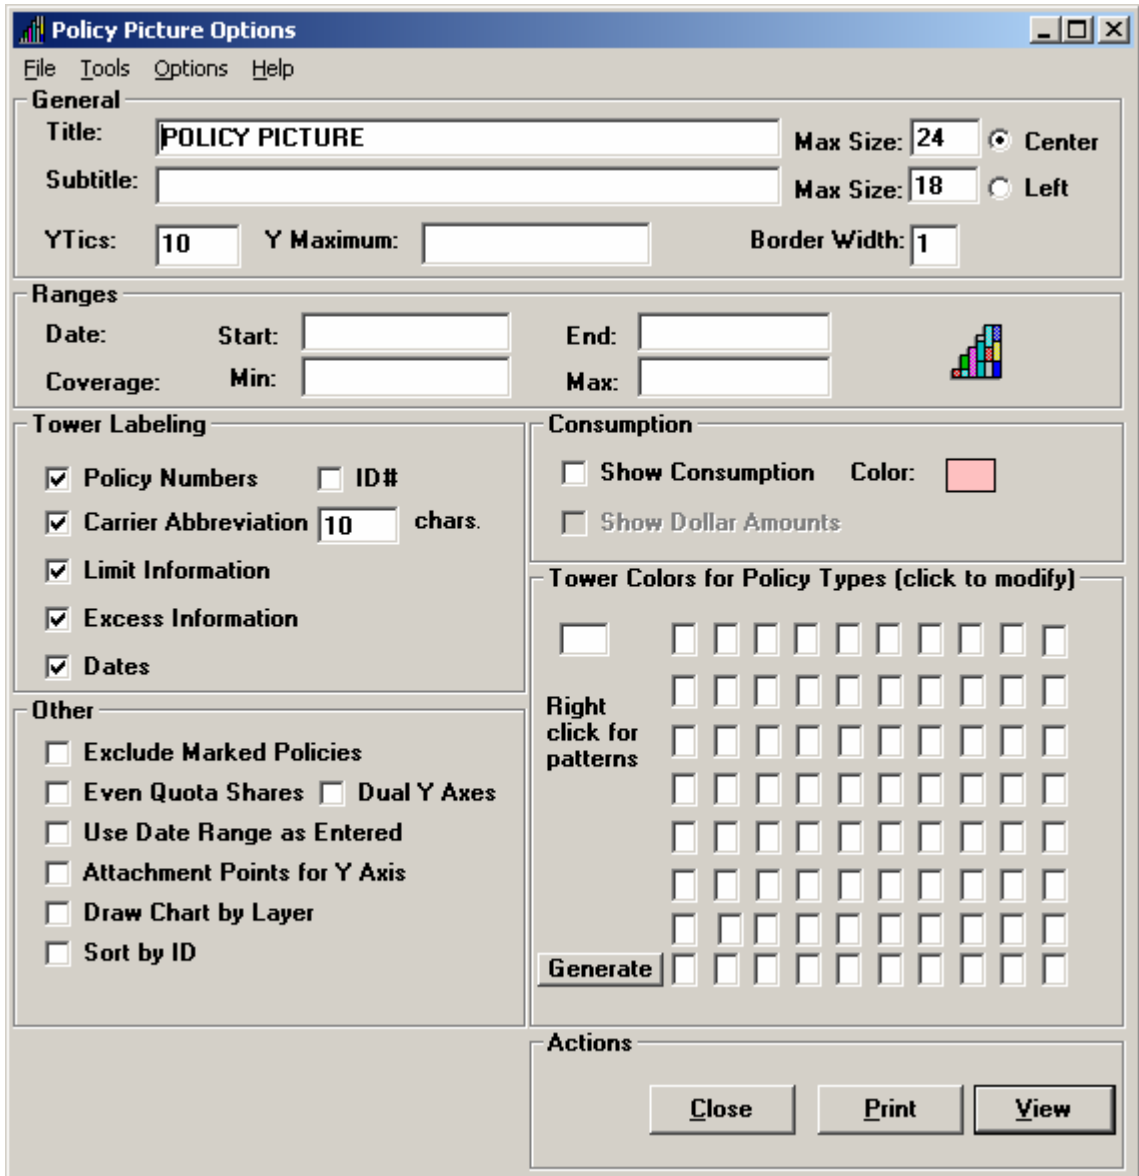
Policy Picture Options

File Tools Options Help

General

Title: POLICY PICTURE Max Size: 24 Center

Subtitle: Max Size: 18 Left

YTics: 10 Y Maximum: Border Width: 1

Ranges

Date: Start: End:

Coverage: Min: Max:

Tower Labeling

Policy Numbers ID#

Carrier Abbreviation 10 chars.

Limit Information

Excess Information

Dates

Consumption

Show Consumption Color:

Show Dollar Amounts

Tower Colors for Policy Types (click to modify)

Right click for patterns

Generate

Other

Exclude Marked Policies

Even Quota Shares Dual Y Axes

Use Date Range as Entered

Attachment Points for Y Axis

Draw Chart by Layer

Sort by ID

Actions

Close Print View